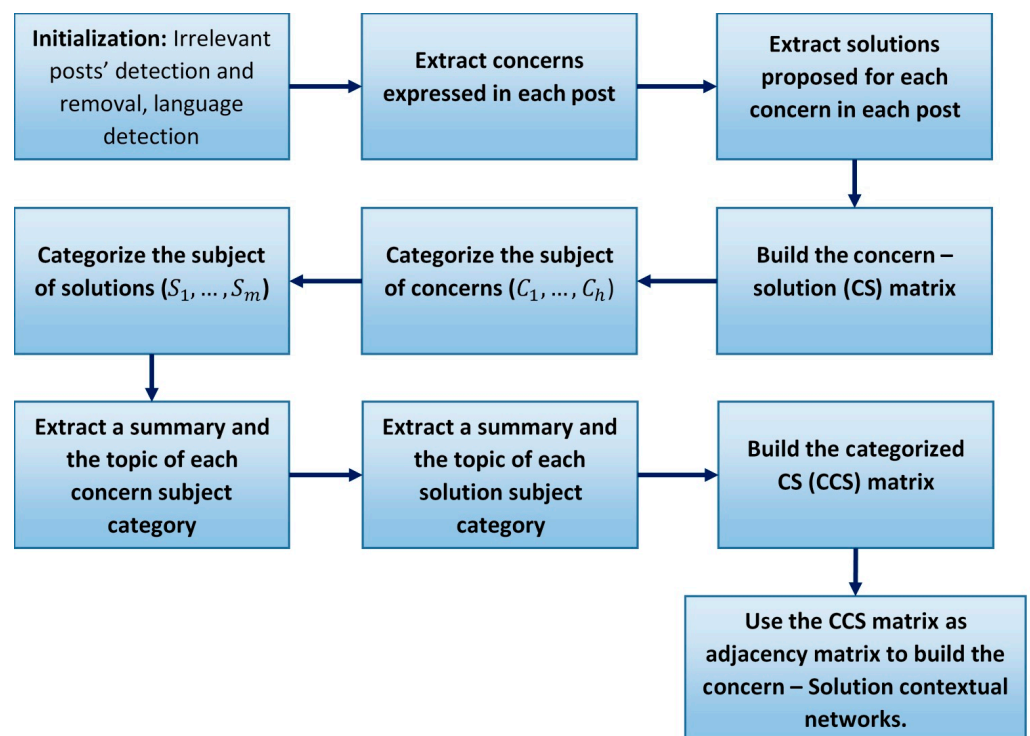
**Initialization:** Irrelevant posts' detection and removal, language detection

**Extract concerns expressed in each post**

**Extract solutions proposed for each concern in each post**

**Build the concern – solution (CS) matrix**

**Categorize the subject of concerns ($C_1, \dots, C_h$)**

**Categorize the subject of solutions ($S_1, \dots, S_m$)**

**Extract a summary and the topic of each concern subject category**

**Extract a summary and the topic of each solution subject category**

**Build the categorized CS (CCS) matrix**

**Use the CCS matrix as adjacency matrix to build the concern – Solution contextual networks.**